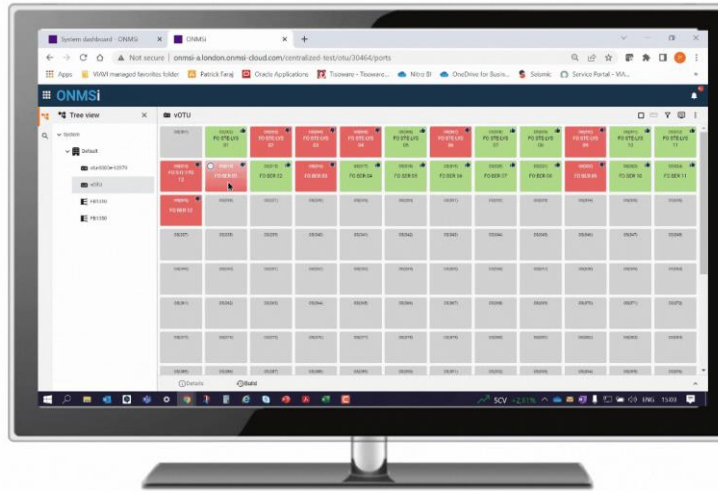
System dashboard - ONMSi | ONMSi | +

Not secure | onmsi-a.london.onmsi-cloud.com/centralized-test/otu/30464/ports

Apps | VIAVI managed favorites folder | Patrick Faraj | Oracle Applications | Tissware - Tissware... | Nitro SI | OneDrive for Busin... | Seismic | Service Portal - VIA...

ONMSi

Tree view

System

Default

vOTU

vOTU

FO STB LYS 01 | FO STB LYS 02 | FO STB LYS 03 | FO STB LYS 04 | FO STB LYS 05 | FO STB LYS 06 | FO STB LYS 07 | FO STB LYS 08 | FO STB LYS 09 | FO STB LYS 10 | FO STB LYS 11

FO STB LYS 12 | FO BER 01 | FO BER 02 | FO BER 03 | FO BER 04 | FO BER 05 | FO BER 06 | FO BER 07 | FO BER 08 | FO BER 09 | FO BER 10 | FO BER 11

FO BER 12

Details | Build

5CV +2.51% | ENG 15:03